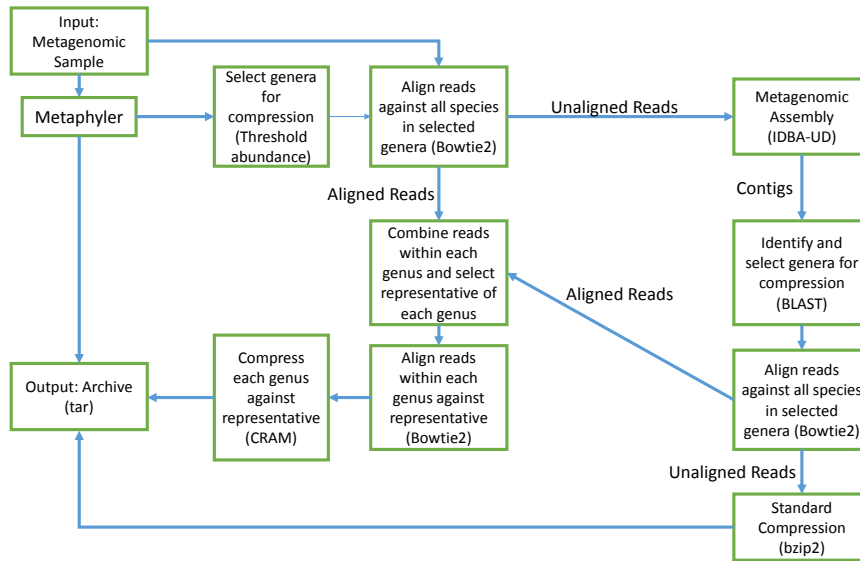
Input: Metagenomic Sample

Metaphyler

Select genera for compression (Threshold abundance)

Align reads against all species in selected genera (Bowtie2)

Unaligned Reads

Metagenomic Assembly (IDBA-UD)

Aligned Reads

Contigs

Combine reads within each genus and select representative of each genus

Identify and select genera for compression (BLAST)

Aligned Reads

Output: Archive (tar)

Compress each genus against representative (CRAM)

Align reads within each genus against representative (Bowtie2)

Align reads against all species in selected genera (Bowtie2)

Unaligned Reads

Standard Compression (bzip2)